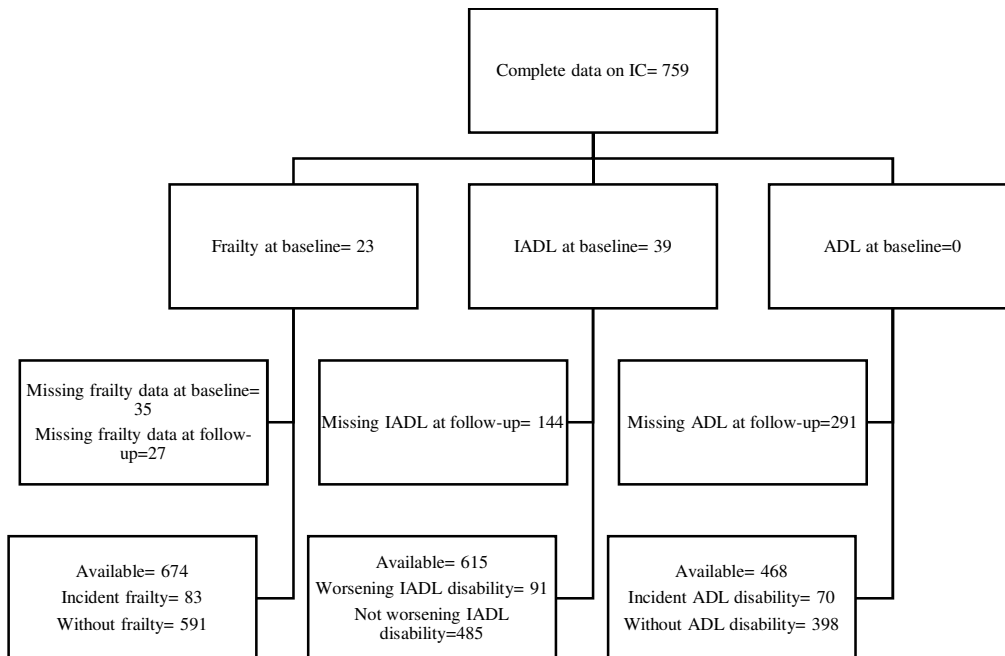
Complete data on IC= 759

Frailty at baseline= 23

IADL at baseline= 39

ADL at baseline=0

Missing frailty data at baseline= 35
Missing frailty data at follow-up=27

Missing IADL at follow-up= 144

Missing ADL at follow-up=291

Available= 674
Incident frailty= 83
Without frailty= 591

Available= 615
Worsening IADL disability= 91
Not worsening IADL disability=485

Available= 468
Incident ADL disability= 70
Without ADL disability= 398